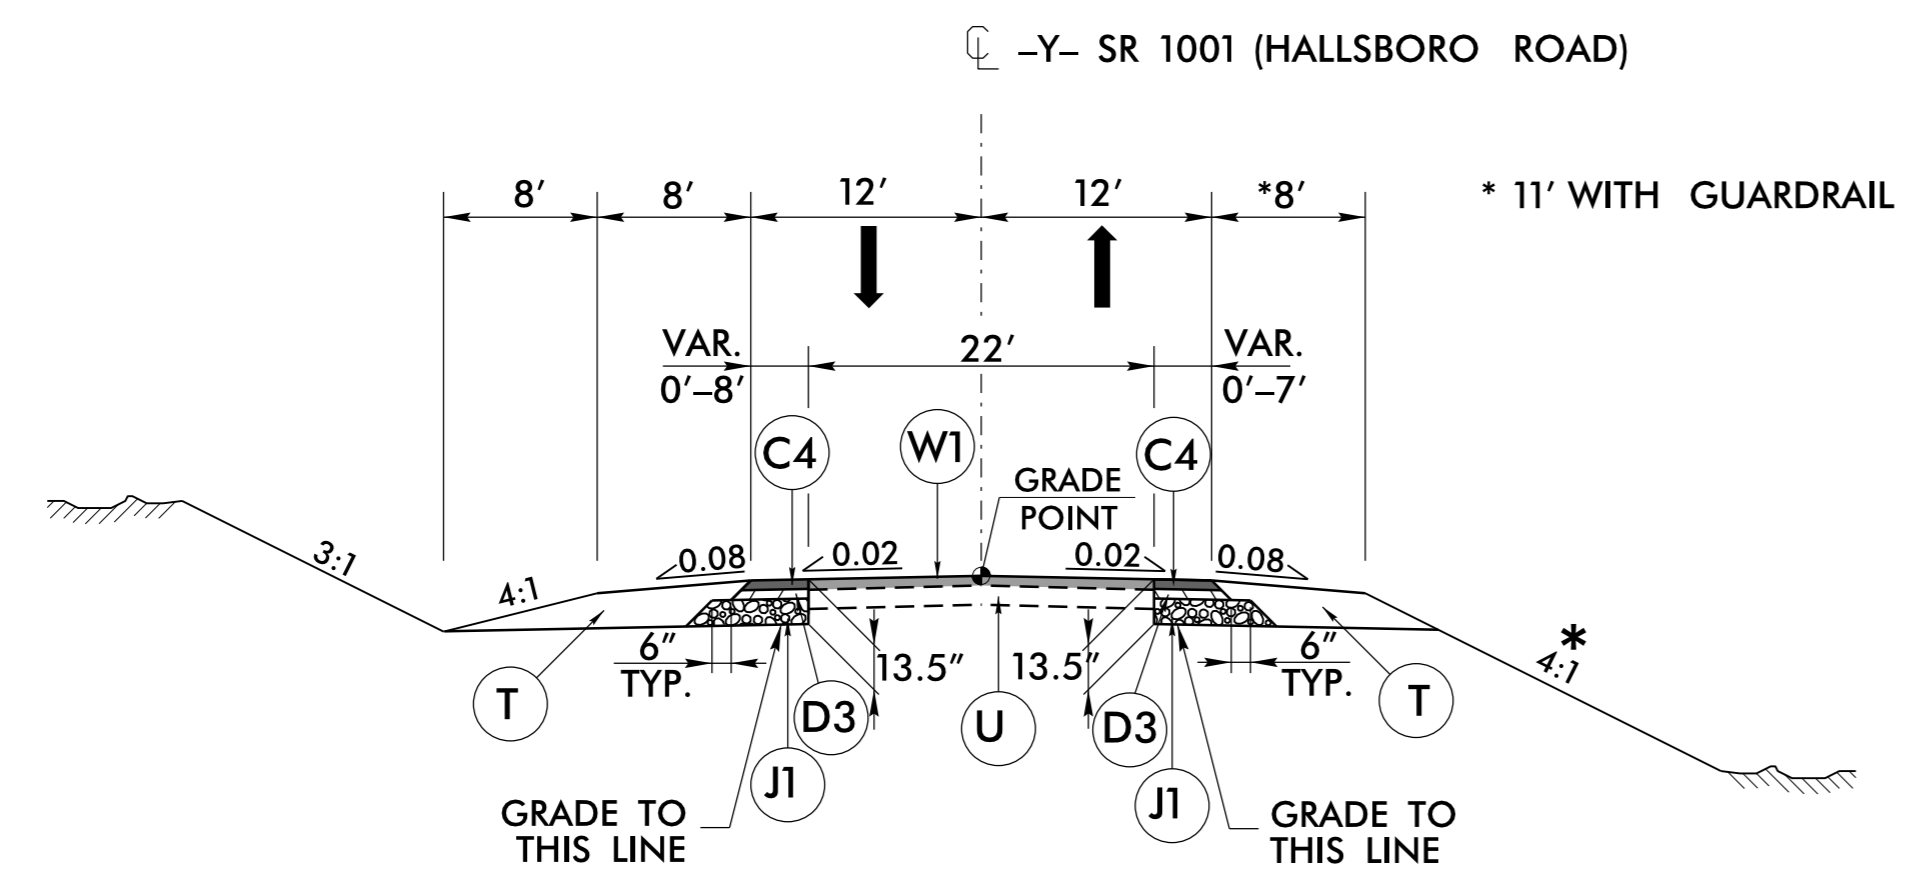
℄ -Y- SR 1001 (HALLSBORO ROAD)

8′ 8′ 12′ 12′ *8′

* 11′ WITH GUARDRAIL

VAR. 0′-8′

22′

VAR. 0′-7′

C4 W1 C4

GRADE POINT

0.08 0.02 0.02 0.08

3:1 4:1 4:1 *

6″ TYP. 13.5″ 13.5″ 6″ TYP.

T D3 U D3 T

J1 J1

GRADE TO THIS LINE

GRADE TO THIS LINE